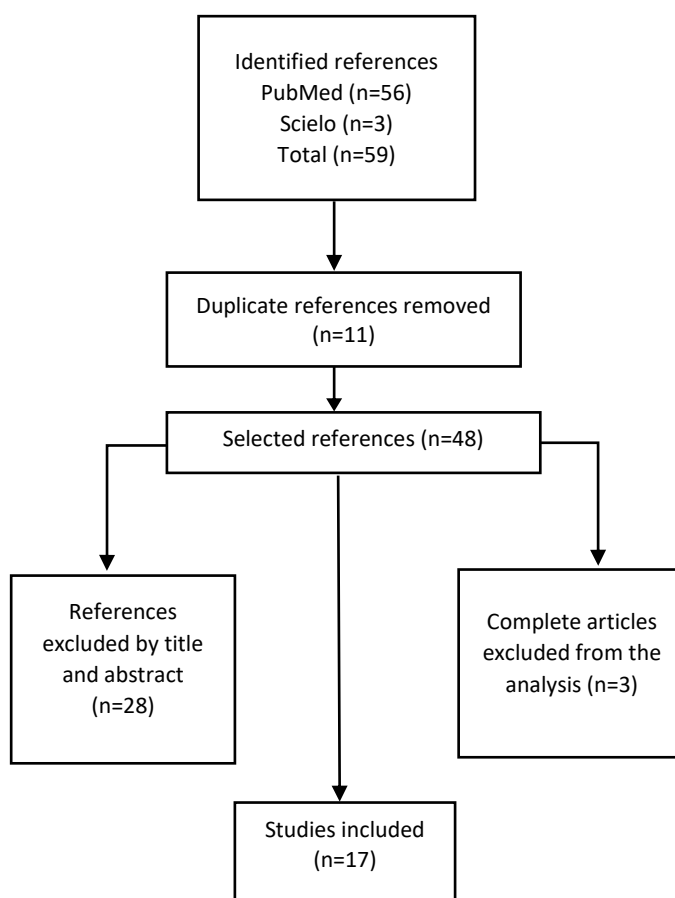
Identified references
PubMed (n=56)
Scielo (n=3)
Total (n=59)

Duplicate references removed
(n=11)

Selected references (n=48)

References excluded by title and abstract
(n=28)

Complete articles excluded from the analysis (n=3)

Studies included
(n=17)